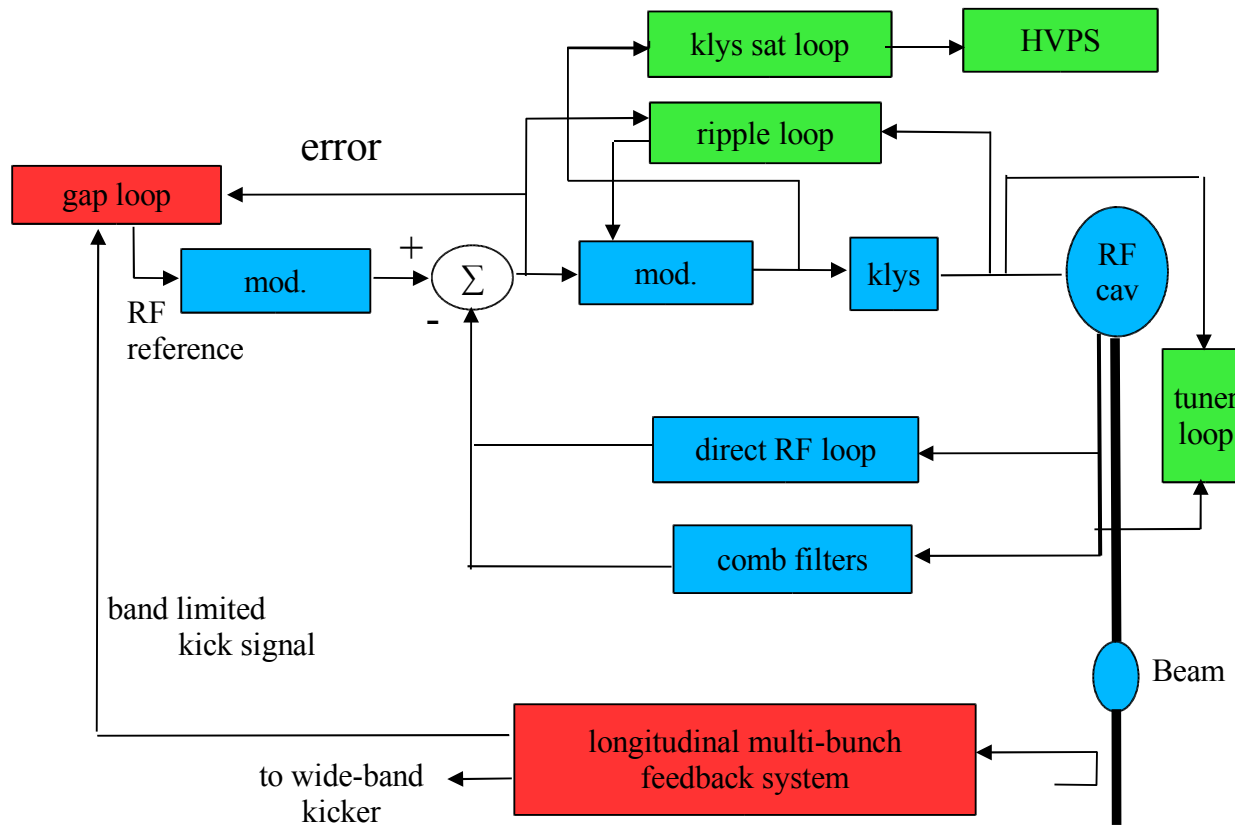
klys sat loop

HVPS

ripple loop

error

gap loop

+

$\Sigma$

-

mod.

mod.

klys

RF cav

RF reference

tuner loop

direct RF loop

comb filters

band limited kick signal

Beam

longitudinal multi-bunch feedback system

to wide-band kicker